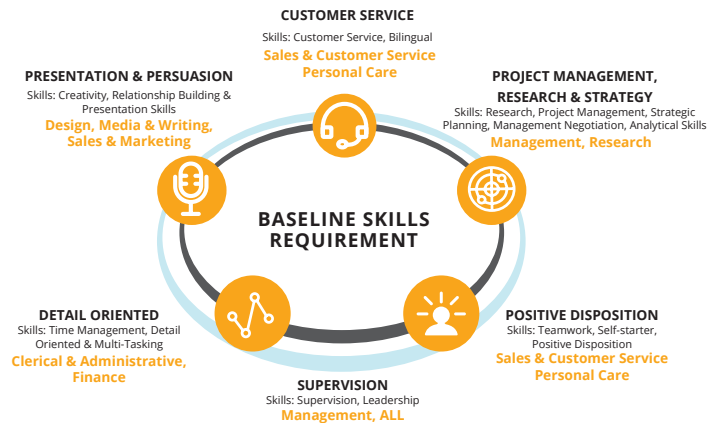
CUSTOMER SERVICE
Skills: Customer Service, Bilingual
Sales & Customer Service
Personal Care

PRESENTATION & PERSUASION
Skills: Creativity, Relationship Building & Presentation Skills
Design, Media & Writing, Sales & Marketing

PROJECT MANAGEMENT, RESEARCH & STRATEGY
Skills: Research, Project Management, Strategic Planning, Management Negotiation, Analytical Skills
Management, Research

BASELINE SKILLS REQUIREMENT

DETAIL ORIENTED
Skills: Time Management, Detail Oriented & Multi-Tasking
Clerical & Administrative, Finance

POSITIVE DISPOSITION
Skills: Teamwork, Self-starter, Positive Disposition
Sales & Customer Service
Personal Care

SUPERVISION
Skills: Supervision, Leadership
Management, ALL